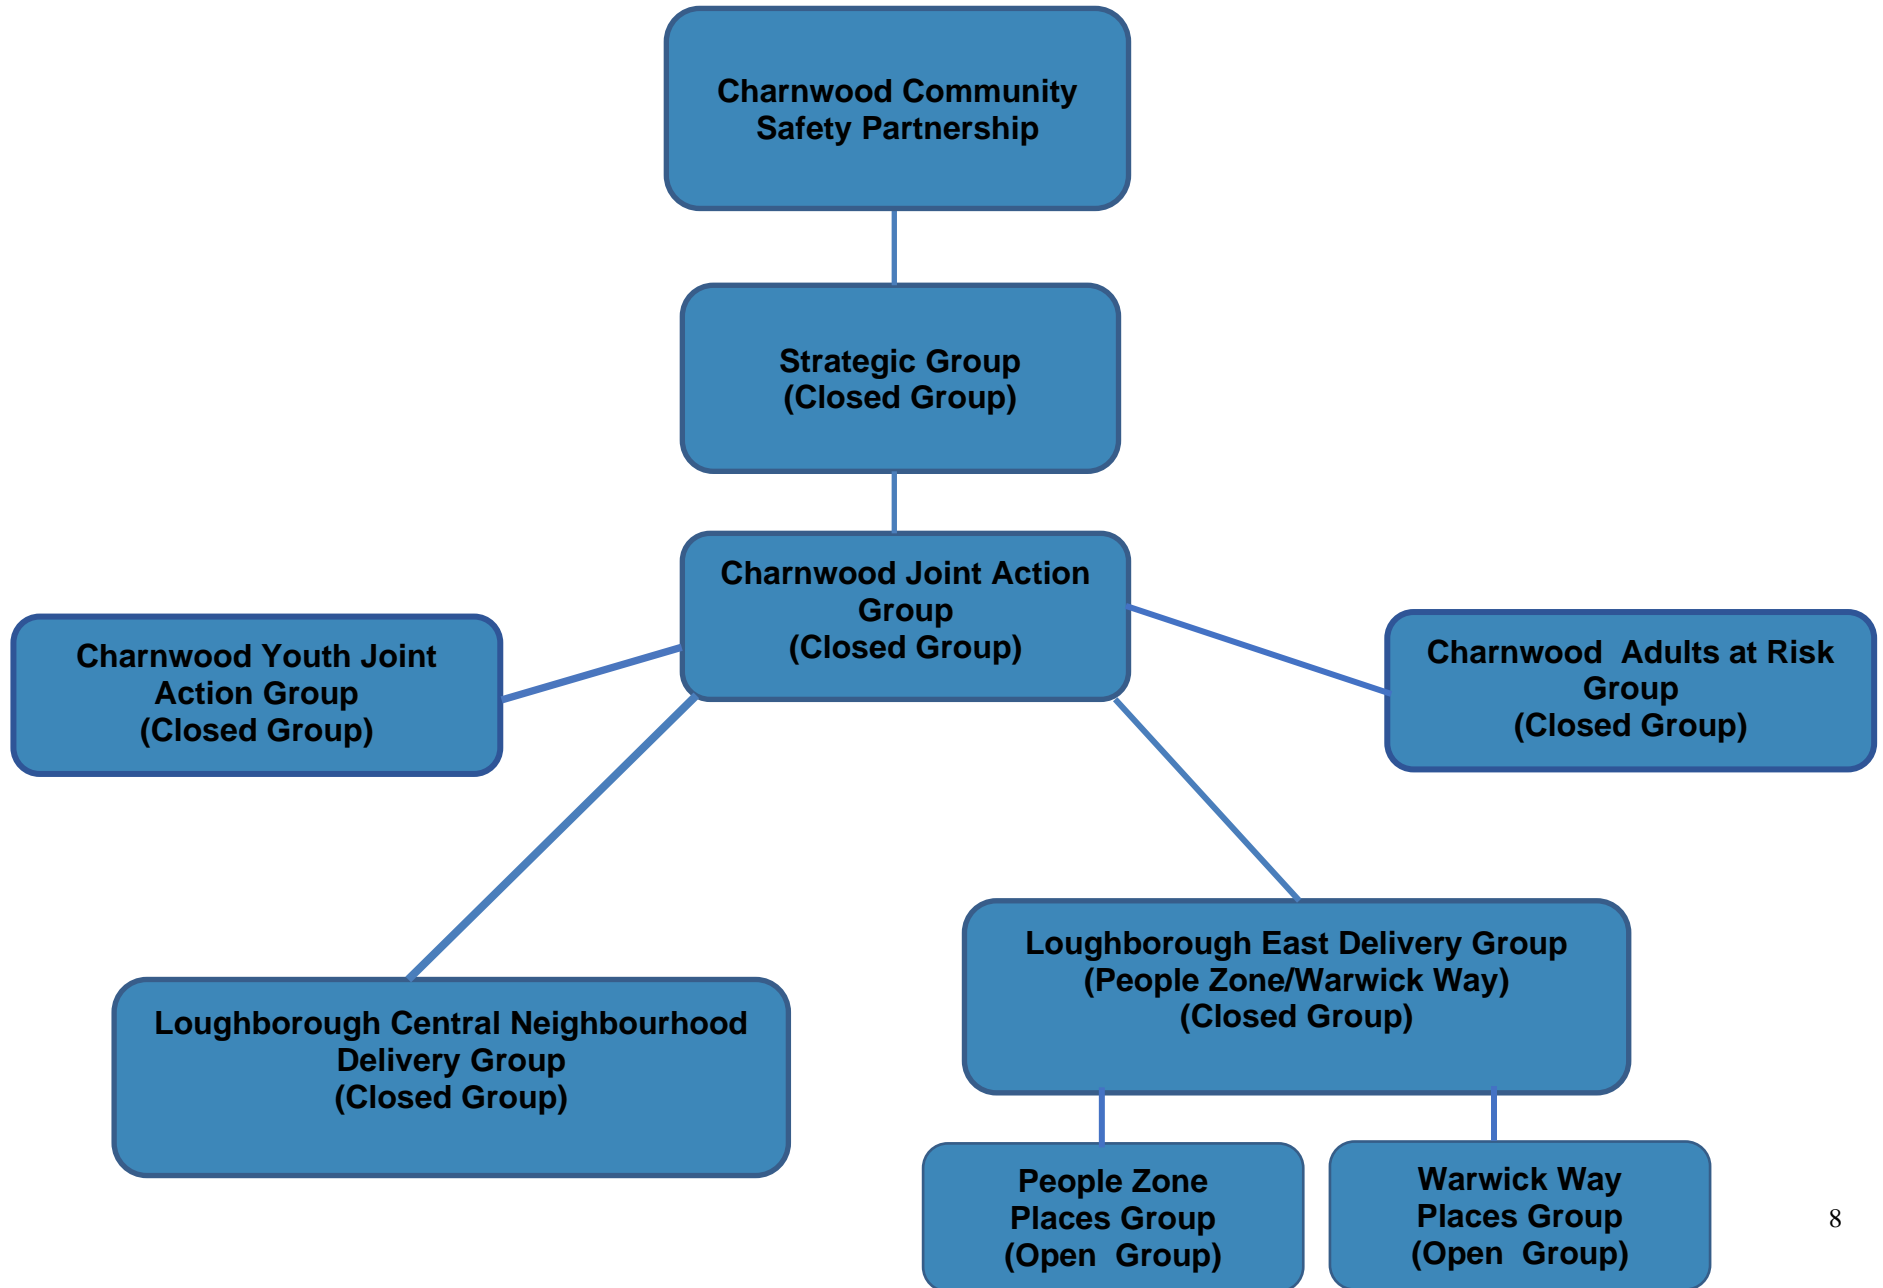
Charnwood Community Safety Partnership

Strategic Group
(Closed Group)

Charnwood Joint Action Group
(Closed Group)

Charnwood Youth Joint Action Group
(Closed Group)

Charnwood Adults at Risk Group
(Closed Group)

Loughborough Central Neighbourhood Delivery Group
(Closed Group)

Loughborough East Delivery Group
(People Zone/Warwick Way)
(Closed Group)

People Zone
Places Group
(Open Group)

Warwick Way
Places Group
(Open Group)

8